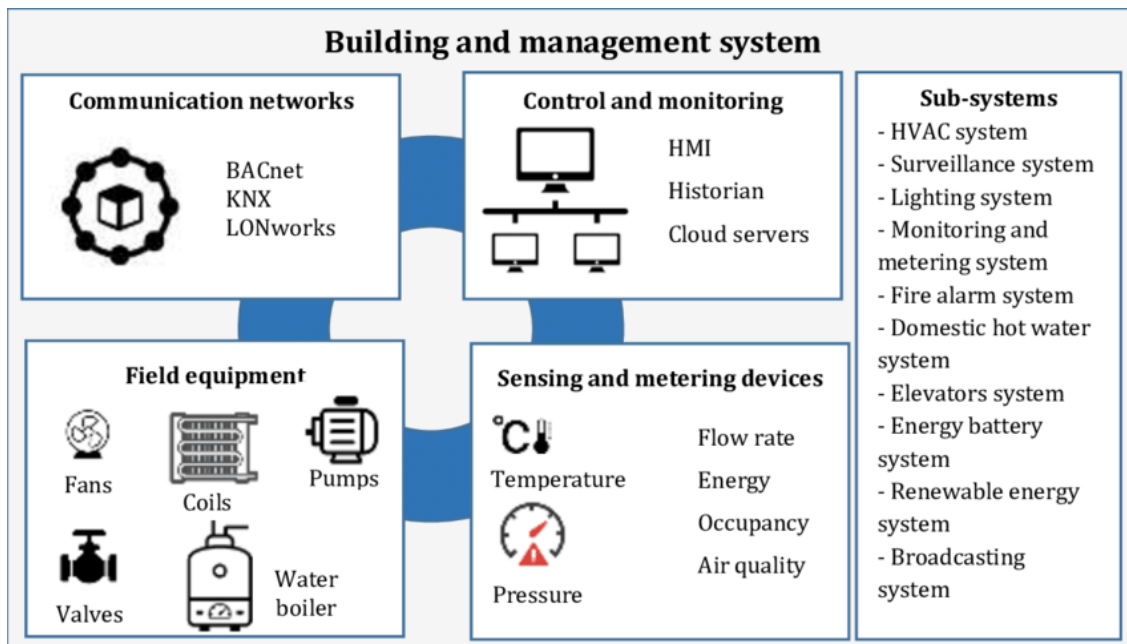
Building and management system

Communication networks

BACnet
KNX
LONworks

Control and monitoring

HMI
Historian
Cloud servers

Sub-systems
- HVAC system
- Surveillance system
- Lighting system
- Monitoring and metering system
- Fire alarm system
- Domestic hot water system
- Elevators system
- Energy battery system
- Renewable energy system
- Broadcasting system

Field equipment

Fans
Coils
Pumps
Valves
Water boiler

Sensing and metering devices

°C
Temperature
Pressure
Flow rate
Energy
Occupancy
Air quality